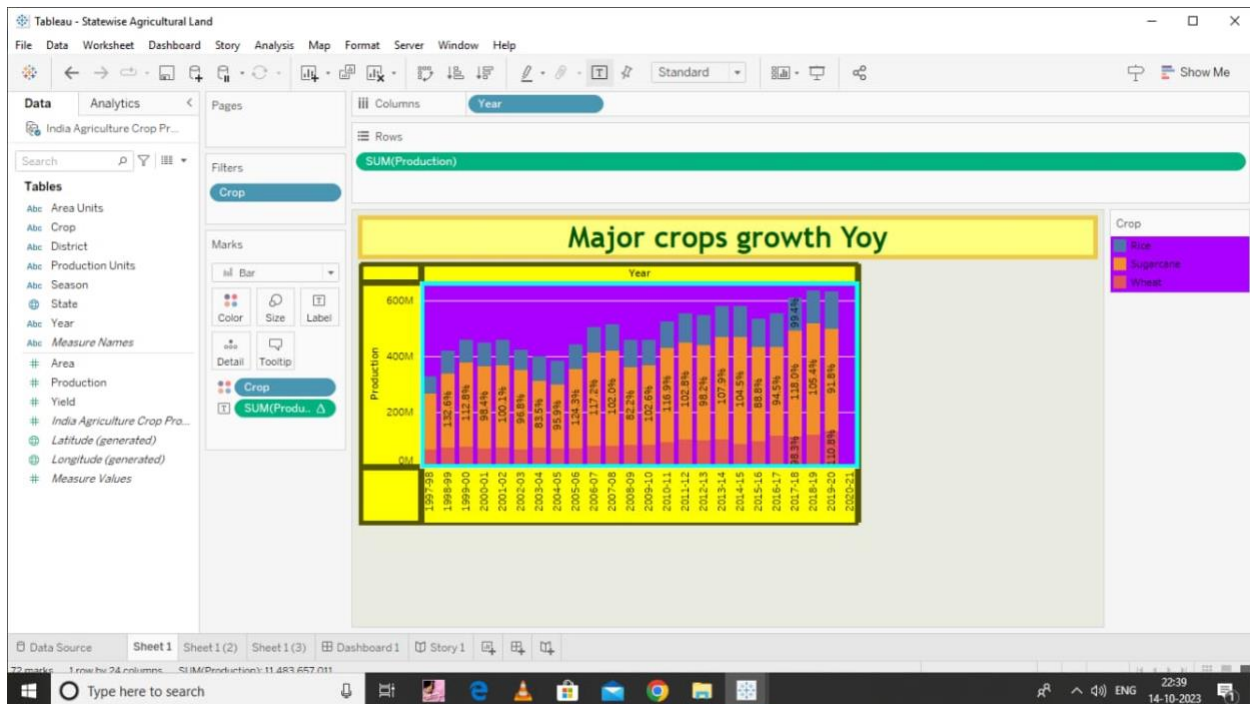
Tableau - Statewise Agricultural Land

File Data Worksheet Dashboard Story Analysis Map Format Server Window Help

Standard

Show Me

Data Analytics

India Agriculture Crop Pr...

Search

Tables

Area Units
Crop
District
Production Units
Season
State
Year
Measure Names
Area
Production
Yield
India Agriculture Crop Pro...
Latitude (generated)
Longitude (generated)
Measure Values

Pages

Filters

Crop

Marks

Bar

Color Size Label

Detail Tooltip

Crop

SUM(Produ..

Columns Year

Rows

SUM(Production)

Major crops growth Yoy

Year

Production

600M

400M

200M

0M

132.6% 112.8% 98.4% 100.1% 98.8% 83.5% 95.9% 124.3% 117.2% 102.0% 82.2% 102.6% 116.9% 102.8% 98.2% 107.9% 104.5% 88.8% 94.5% 118.0% 105.4% 91.8% 99.4% 98.3% 110.8%

1997-98 1998-99 1999-00 2000-01 2001-02 2002-03 2003-04 2004-05 2005-06 2006-07 2007-08 2008-09 2009-10 2010-11 2011-12 2012-13 2013-14 2014-15 2015-16 2016-17 2017-18 2018-19 2019-20 2020-21

Crop

Rice
Sugarcane
Wheat

Data Source Sheet 1 Sheet 1 (2) Sheet 1 (3) Dashboard 1 Story 1

72 marks 1 row by 24 columns SUM(Production): 11,483,657,011

Type here to search

ENG 22:39 14-10-2023